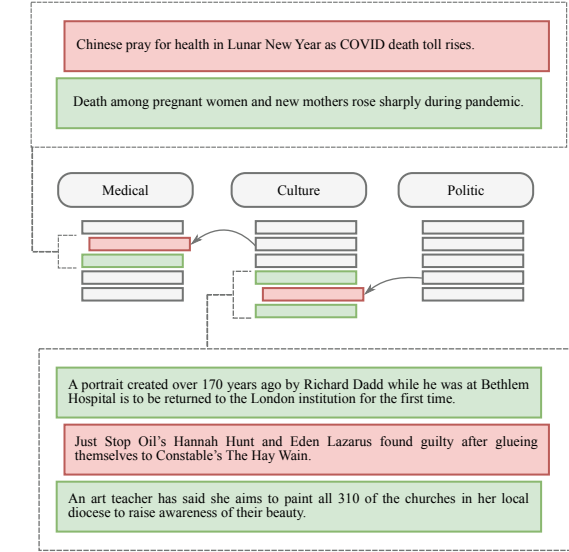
Chinese pray for health in Lunar New Year as COVID death toll rises.

Death among pregnant women and new mothers rose sharply during pandemic.

Medical

Culture

Politic

A portrait created over 170 years ago by Richard Dadd while he was at Bethlem Hospital is to be returned to the London institution for the first time.

Just Stop Oil's Hannah Hunt and Eden Lazarus found guilty after glueing themselves to Constable's The Hay Wain.

An art teacher has said she aims to paint all 310 of the churches in her local diocese to raise awareness of their beauty.